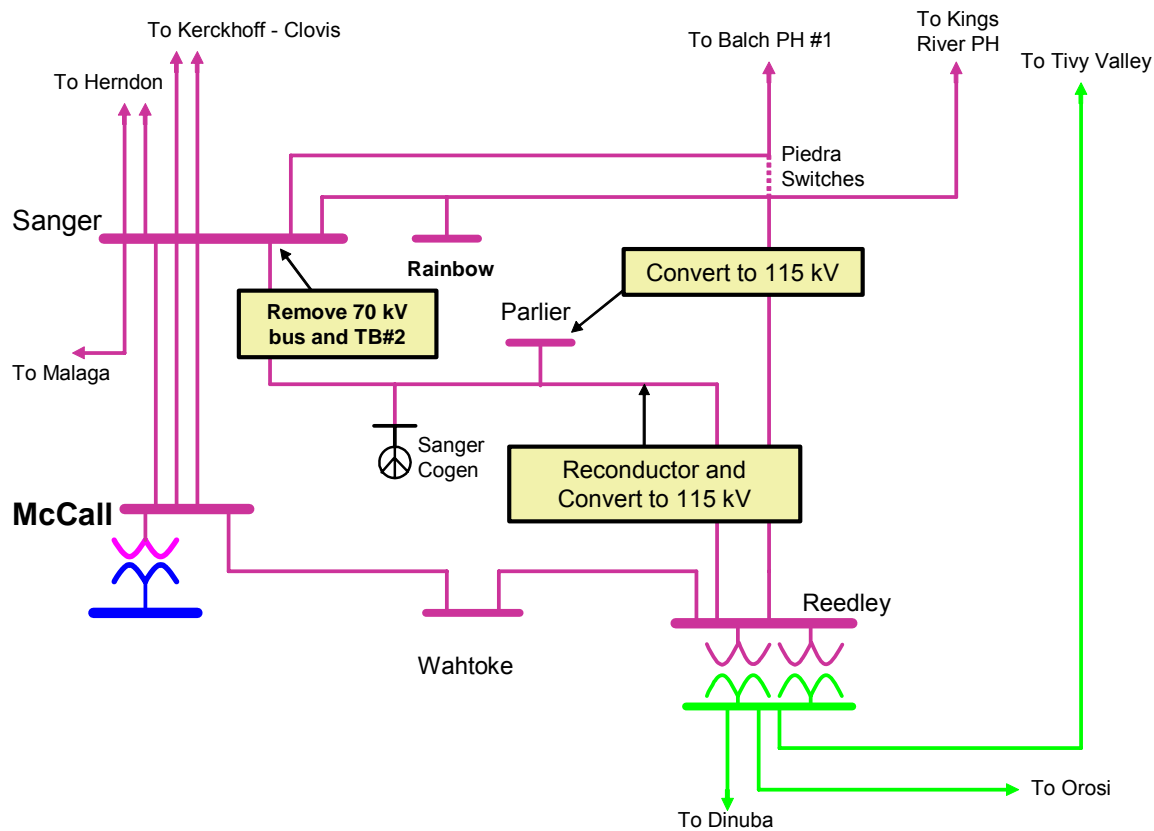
To Kerckhoff - Clovis
To Herndon
To Balch PH #1
To Kings River PH
To Tivy Valley
Piedra Switches
Sanger
Rainbow
Convert to 115 kV
Remove 70 kV bus and TB#2
Parlier
To Malaga
Sanger Cogen
Reconductor and Convert to 115 kV
McCall
Reedley
Wahtoke
To Orosi
To Dinuba